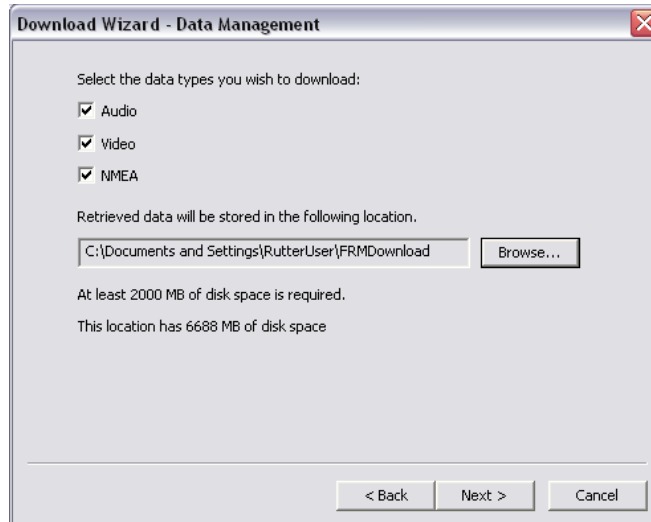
Download Wizard - Data Management

Select the data types you wish to download:

Audio

Video

NMEA

Retrieved data will be stored in the following location.

C:\Documents and Settings\RutterUser\FRMDownload

Browse...

At least 2000 MB of disk space is required.

This location has 6688 MB of disk space

< Back

Next >

Cancel